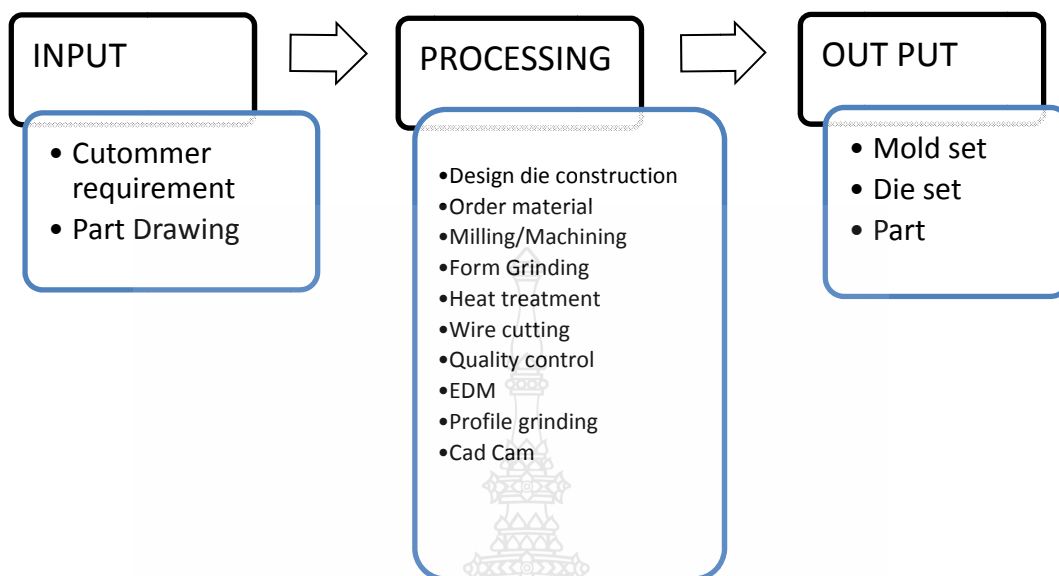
INPUT

- Cutommer requirement
- Part Drawing

PROCESSING

- Design die construction
- Order material
- Milling/Machining
- Form Grinding
- Heat treatment
- Wire cutting
- Quality control
- EDM
- Profile grinding
- Cad Cam

OUT PUT

- Mold set
- Die set
- Part